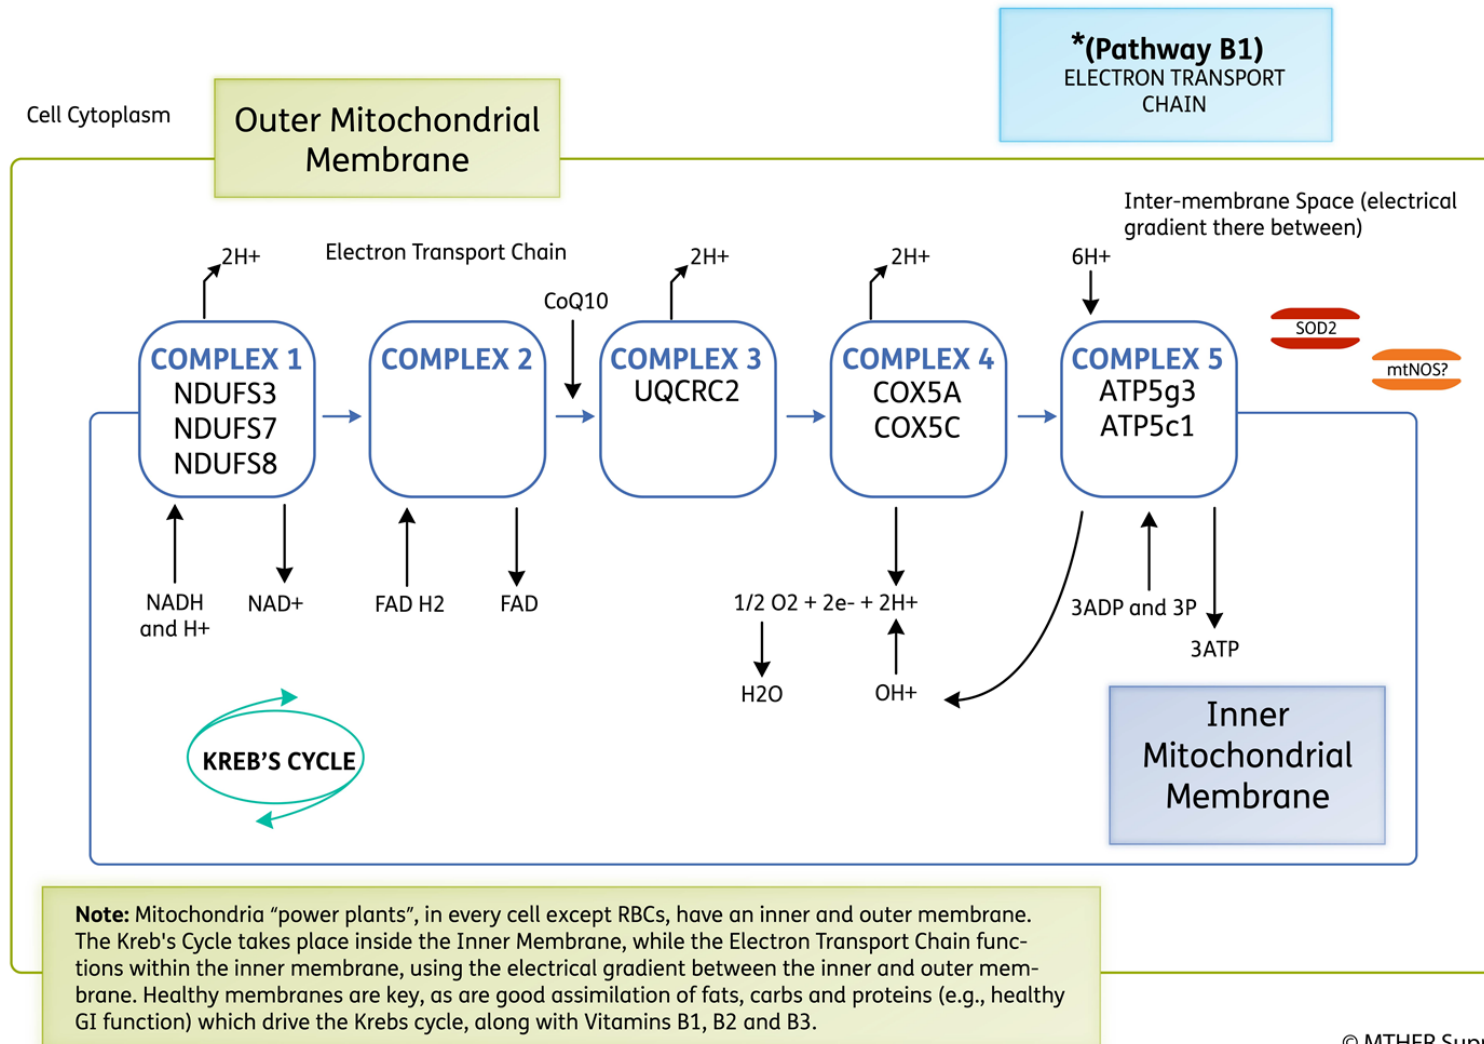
*(Pathway B1)
ELECTRON TRANSPORT CHAIN

Cell Cytoplasm

Outer Mitochondrial Membrane

Inter-membrane Space (electrical gradient there between)

2H+

Electron Transport Chain

CoQ10

2H+

2H+

6H+

COMPLEX 1
NDUFS3
NDUFS7
NDUFS8

COMPLEX 2

COMPLEX 3
UQCRC2

COMPLEX 4
COX5A
COX5C

COMPLEX 5
ATP5g3
ATP5c1

SOD2

mtNOS?

NADH and H+

NAD+

FAD H2

FAD

1/2 O2 + 2e- + 2H+

H2O

OH+

3ADP and 3P

3ATP

KREB'S CYCLE

Inner Mitochondrial Membrane

**Note:** Mitochondria "power plants", in every cell except RBCs, have an inner and outer membrane. The Kreb's Cycle takes place inside the Inner Membrane, while the Electron Transport Chain functions within the inner membrane, using the electrical gradient between the inner and outer membrane. Healthy membranes are key, as are good assimilation of fats, carbs and proteins (e.g., healthy GI function) which drive the Krebs cycle, along with Vitamins B1, B2 and B3.

© MTHFR Sup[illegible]